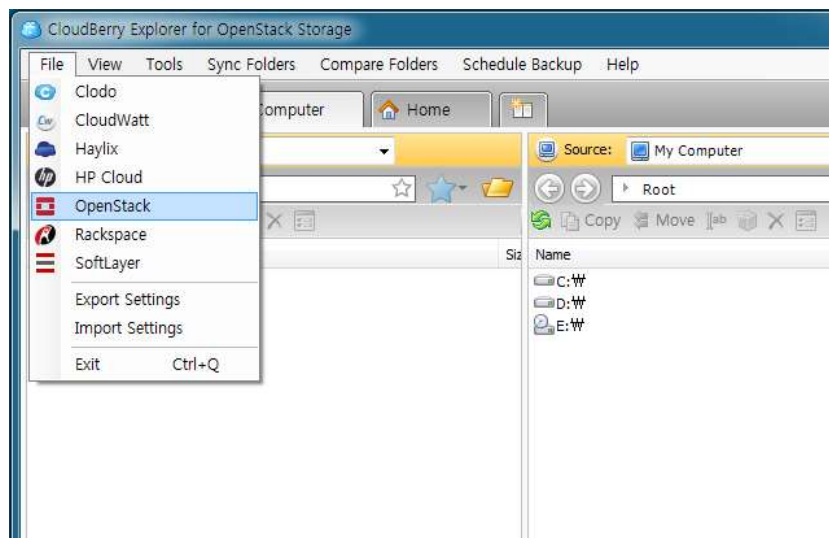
CloudBerry Explorer for OpenStack Storage

File View Tools Sync Folders Compare Folders Schedule Backup Help

Clodo
CloudWatt
Haylix
HP Cloud
OpenStack
Rackspace
SoftLayer

Export Settings
Import Settings

Exit Ctrl+Q

Computer

Home

Siz

Source: My Computer

Root

Copy Move

Name

C:₩
D:₩
E:₩